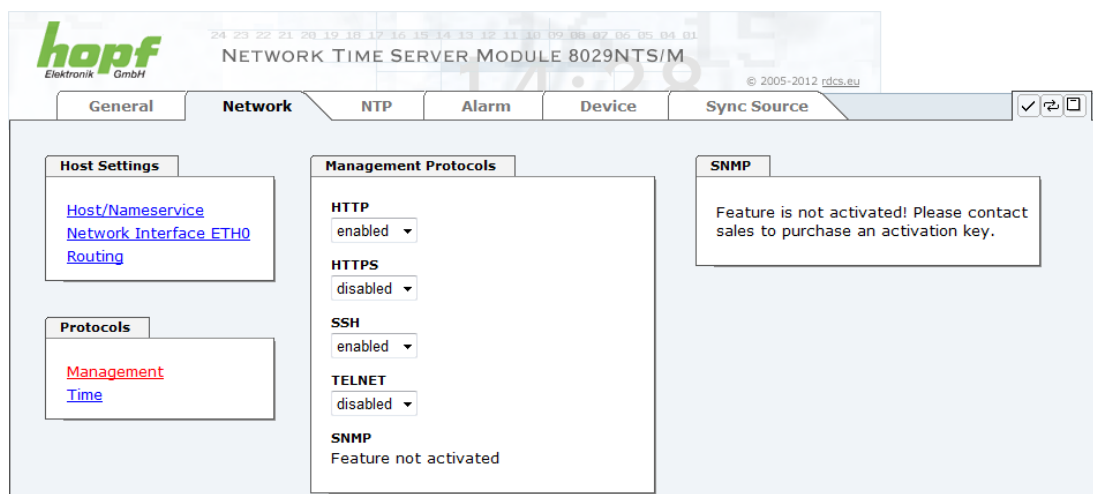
hopf
Elektronik GmbH

24 23 22 21 20 19 18 17 16 15 14 13 12 11 10 09 08 07 06 05 04 01

NETWORK TIME SERVER MODULE 8029NTS/M

© 2005-2012 rdcs.eu

General | Network | NTP | Alarm | Device | Sync Source

Host Settings

Host/Nameservice
Network Interface ETH0
Routing

Protocols

Management
Time

Management Protocols

HTTP
enabled

HTTPS
disabled

SSH
enabled

TELNET
disabled

SNMP
Feature not activated

SNMP

Feature is not activated! Please contact sales to purchase an activation key.